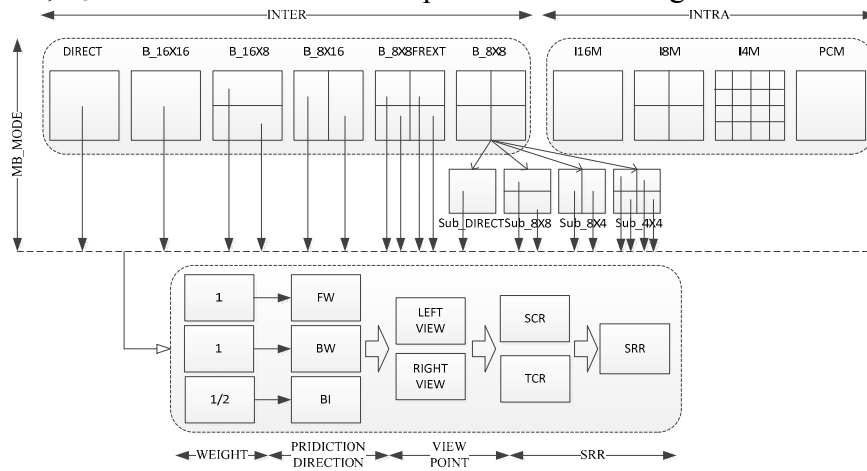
INTER
INTRA
MB_MODE
DIRECT
B_16X16
B_16X8
B_8X16
B_8X8FREXT
B_8X8
I16M
I8M
I4M
PCM
Sub_DIRECT
Sub_8X8
Sub_8X4
Sub_4X4
1
1
1/2
FW
BW
BI
LEFT VIEW
RIGHT VIEW
SCR
TCR
SRR
WEIGHT
PRIDICTION DIRECTION
VIEW POINT
SRR